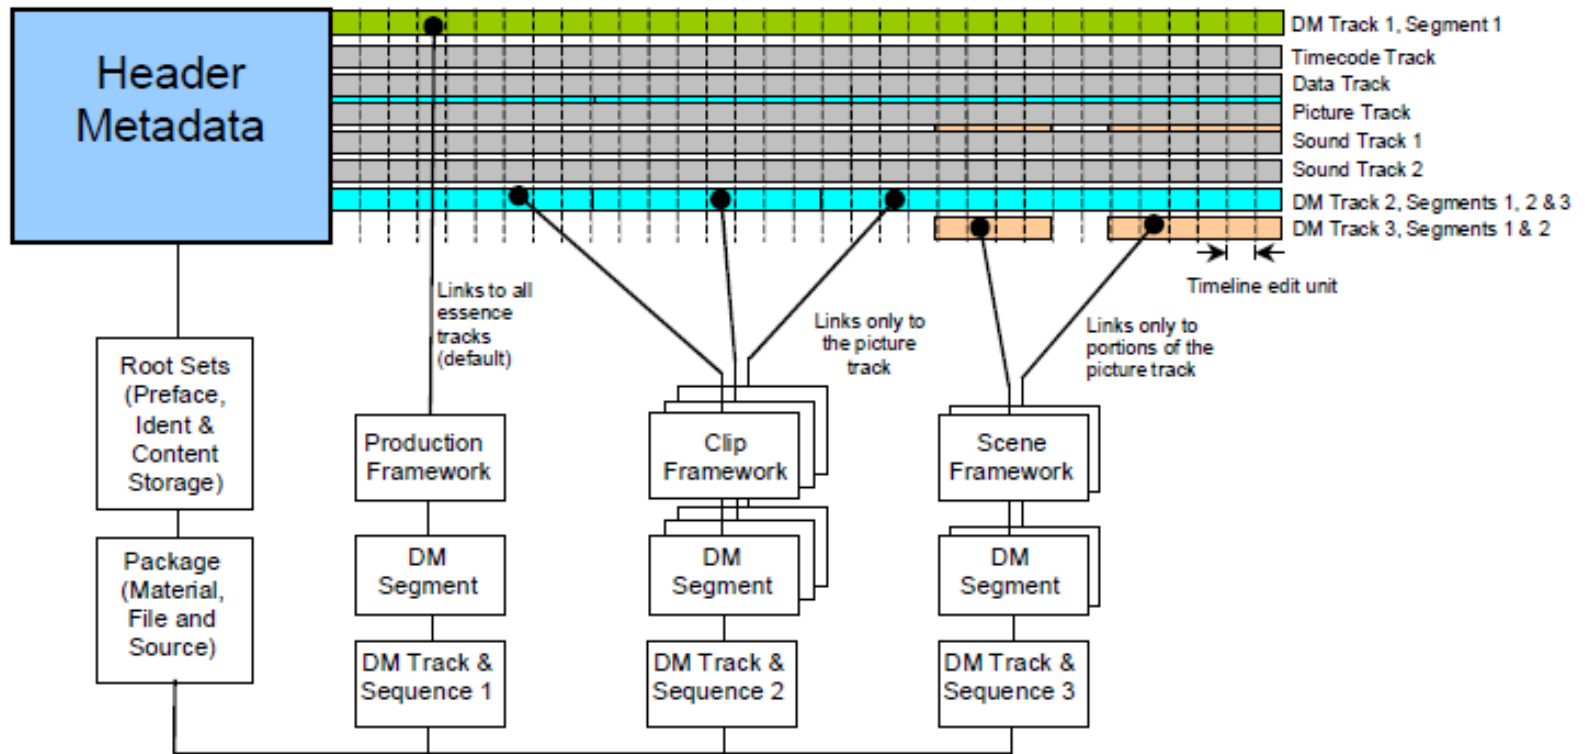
Header Metadata

DM Track 1, Segment 1
Timecode Track
Data Track
Picture Track
Sound Track 1
Sound Track 2
DM Track 2, Segments 1, 2 & 3
DM Track 3, Segments 1 & 2

Timeline edit unit

Links to all essence tracks (default)

Links only to the picture track

Links only to portions of the picture track

Root Sets (Preface, Ident & Content Storage)

Package (Material, File and Source)

Production Framework

DM Segment

DM Track & Sequence 1

Clip Framework

DM Segment

DM Track & Sequence 2

Scene Framework

DM Segment

DM Track & Sequence 3